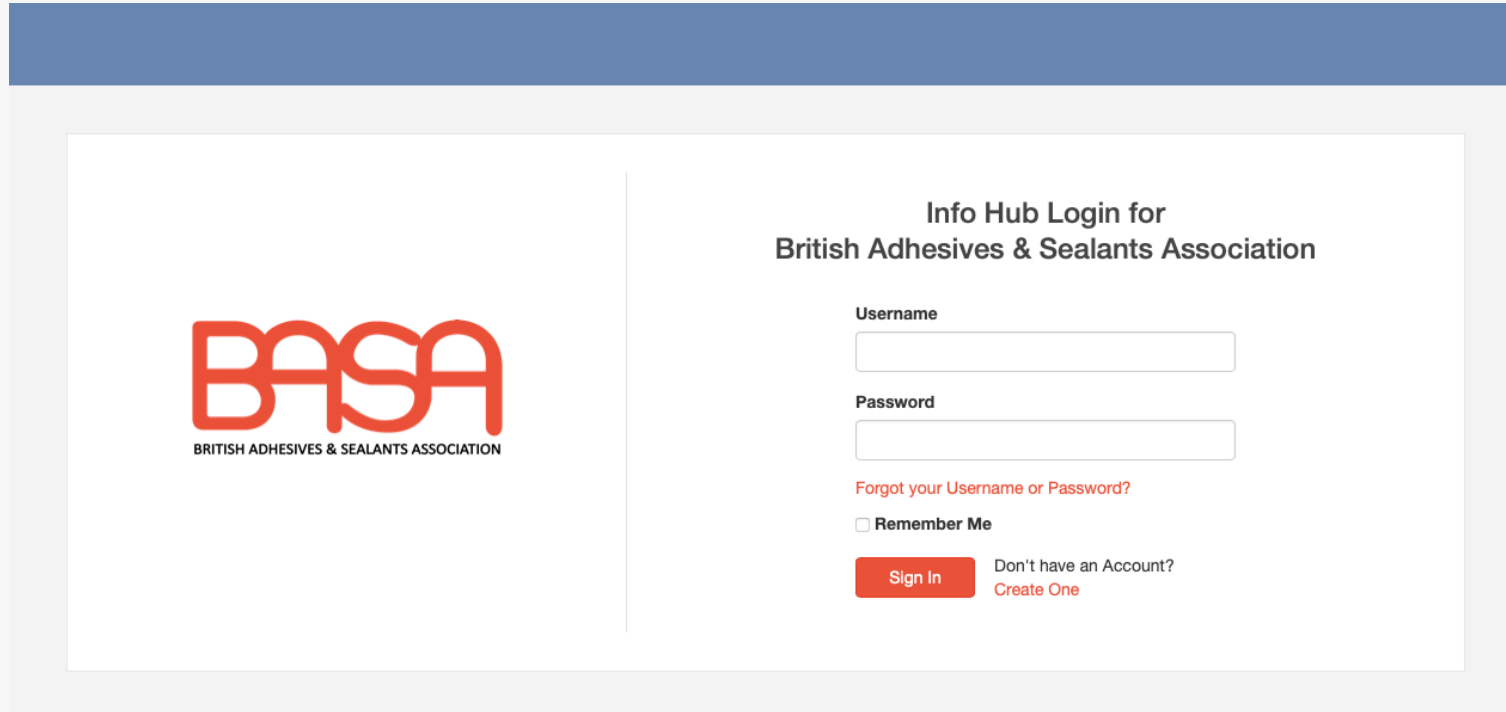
BASA
BRITISH ADHESIVES & SEALANTS ASSOCIATION

Info Hub Login for
British Adhesives & Sealants Association

Username

Password

Forgot your Username or Password?

Remember Me

Sign In

Don't have an Account?
Create One